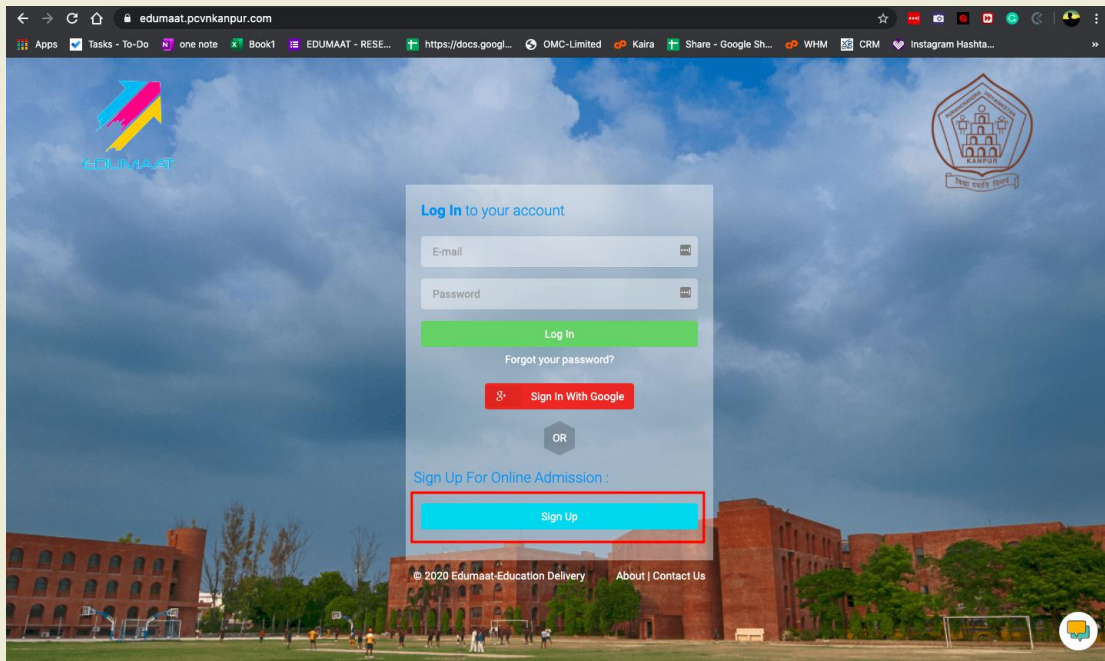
edumaat.pcvnkanpur.com

Apps Tasks - To-Do one note Book1 EDUMAAT - RESE... https://docs.googl... OMC-Limited Kaira Share - Google Sh... WHM CRM Instagram Hashta...

EDUMAAT

KANPUR

Log In to your account

E-mail

Password

Log In

Forgot your password?

Sign In With Google

OR

Sign Up For Online Admission :

Sign Up

© 2020 Edumaat-Education Delivery About | Contact Us